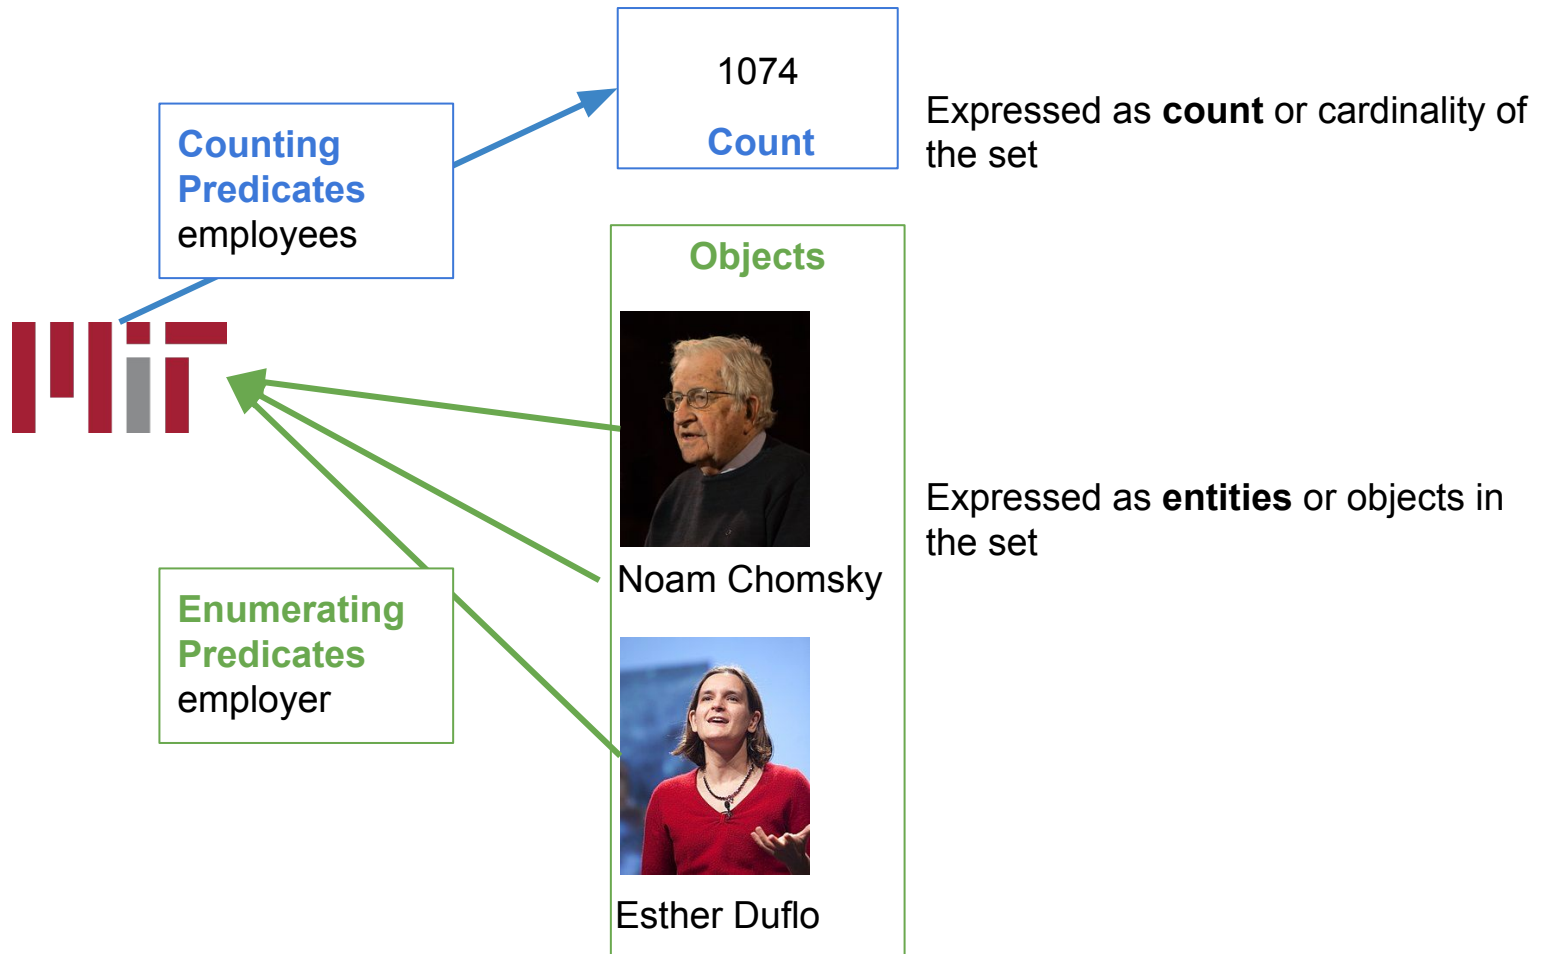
1074

Count

Counting Predicates
employees

Expressed as **count** or cardinality of the set

Objects

Noam Chomsky

Esther Duflo

Enumerating Predicates
employer

Expressed as **entities** or objects in the set